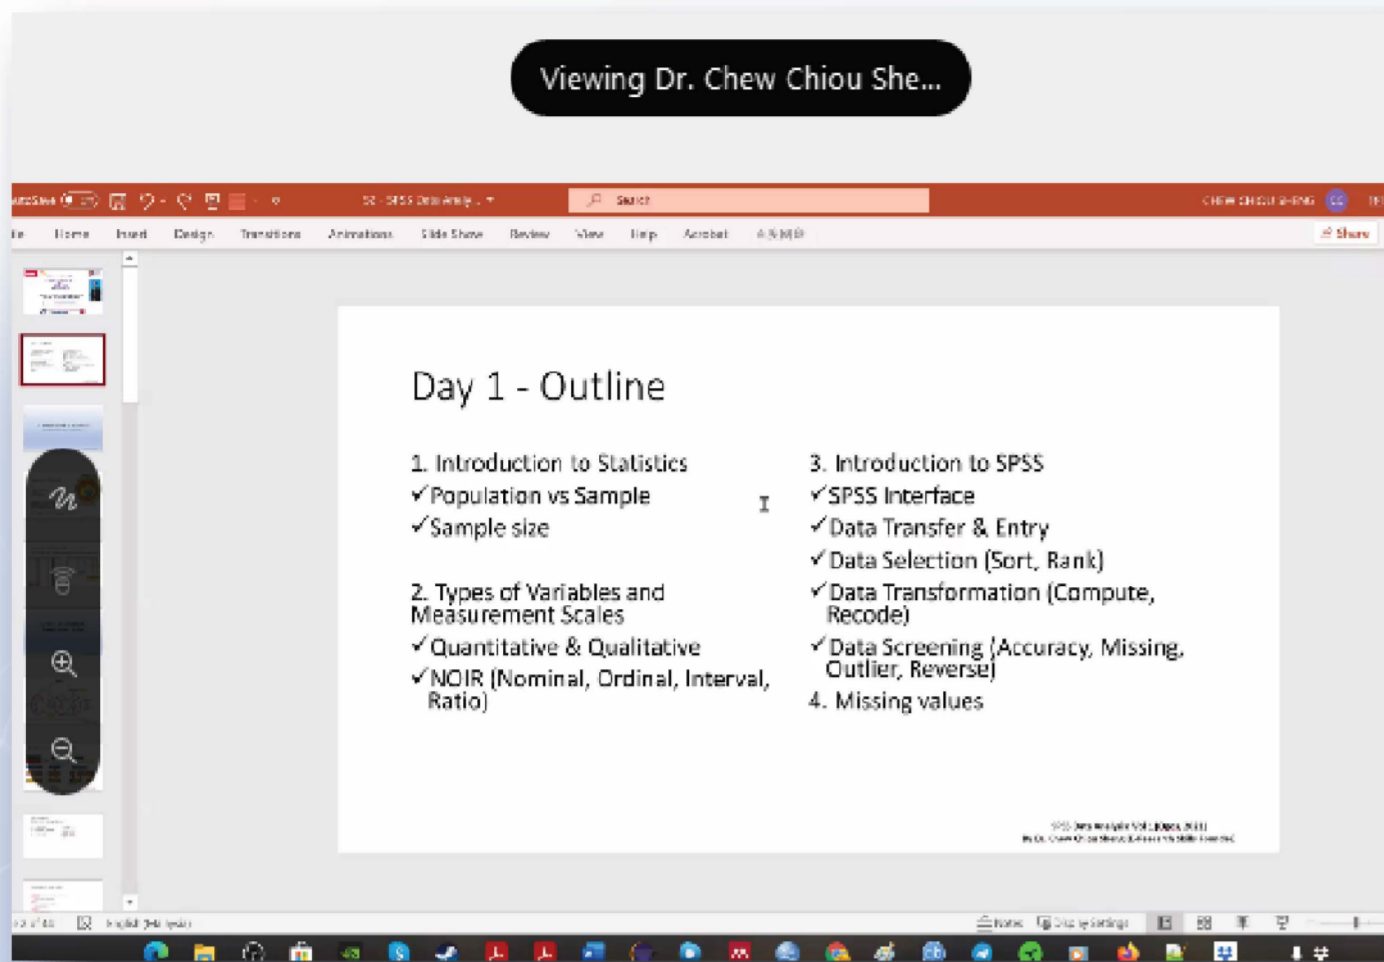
Viewing Dr. Chew Chiou She...

AutoSave
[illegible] - SPSS Data Analy... 
Search
CHEW CHIOU SHENG
Home Insert Design Transitions Animations Slide Show Review View Help Acrobat
Share

Day 1 - Outline

1. Introduction to Statistics
✓Population vs Sample
✓Sample size

2. Types of Variables and Measurement Scales
✓Quantitative & Qualitative
✓NOIR (Nominal, Ordinal, Interval, Ratio)

3. Introduction to SPSS
✓SPSS Interface
✓Data Transfer & Entry
✓Data Selection (Sort, Rank)
✓Data Transformation (Compute, Recode)
✓Data Screening (Accuracy, Missing, Outlier, Reverse)
4. Missing values

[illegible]

English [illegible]
Notes Display Settings